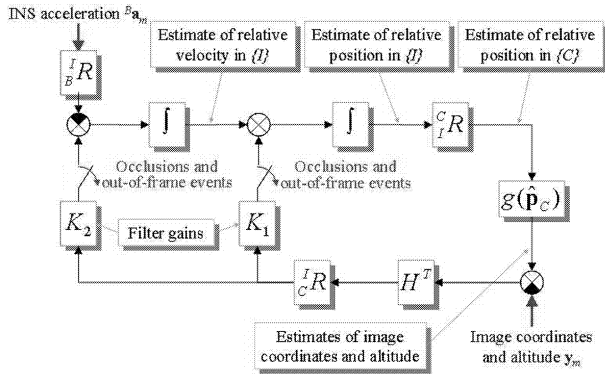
INS acceleration ${}^{B}\mathbf{a}_m$

${}^{I}_{B}R$

Estimate of relative velocity in {I}

$\int$

Estimate of relative position in {I}

$\int$

Estimate of relative position in {C}

${}^{C}_{I}R$

Occlusions and out-of-frame events

Occlusions and out-of-frame events

$g(\hat{\mathbf{p}}_C)$

$K_2$

Filter gains

$K_1$

${}^{I}_{C}R$

$H^T$

Estimates of image coordinates and altitude

Image coordinates and altitude $\mathbf{y}_m$